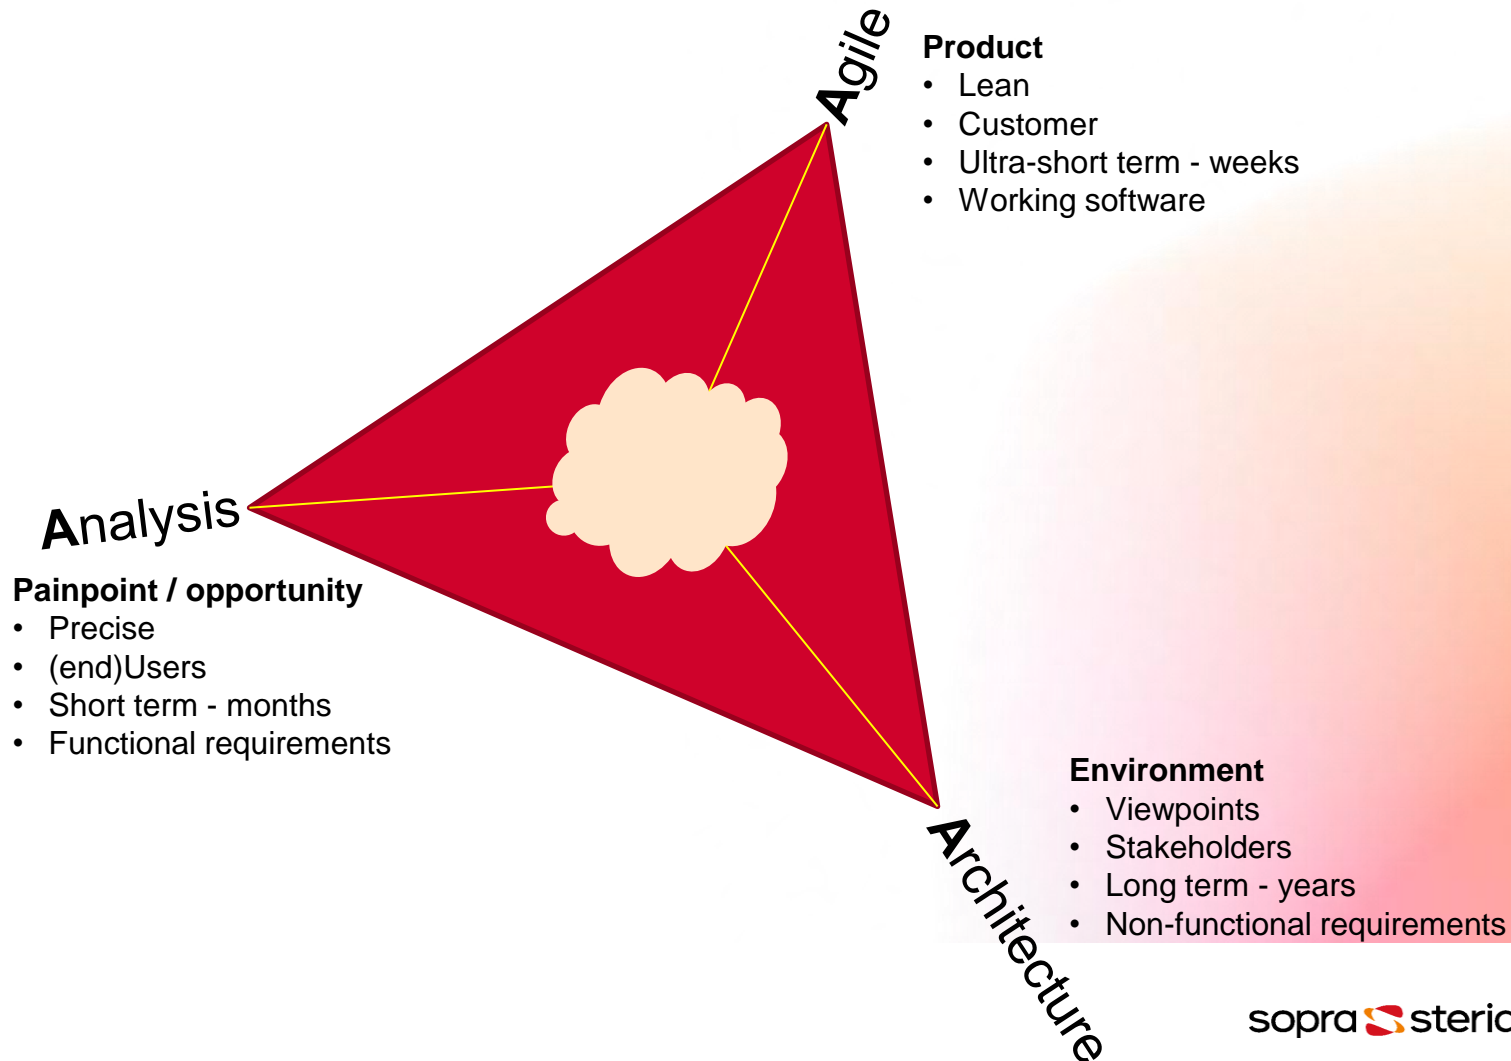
Agile

Product
• Lean
• Customer
• Ultra-short term - weeks
• Working software

Analysis

Painpoint / opportunity
• Precise
• (end)Users
• Short term - months
• Functional requirements

Environment
• Viewpoints
• Stakeholders
• Long term - years
• Non-functional requirements

Architecture

sopra steria